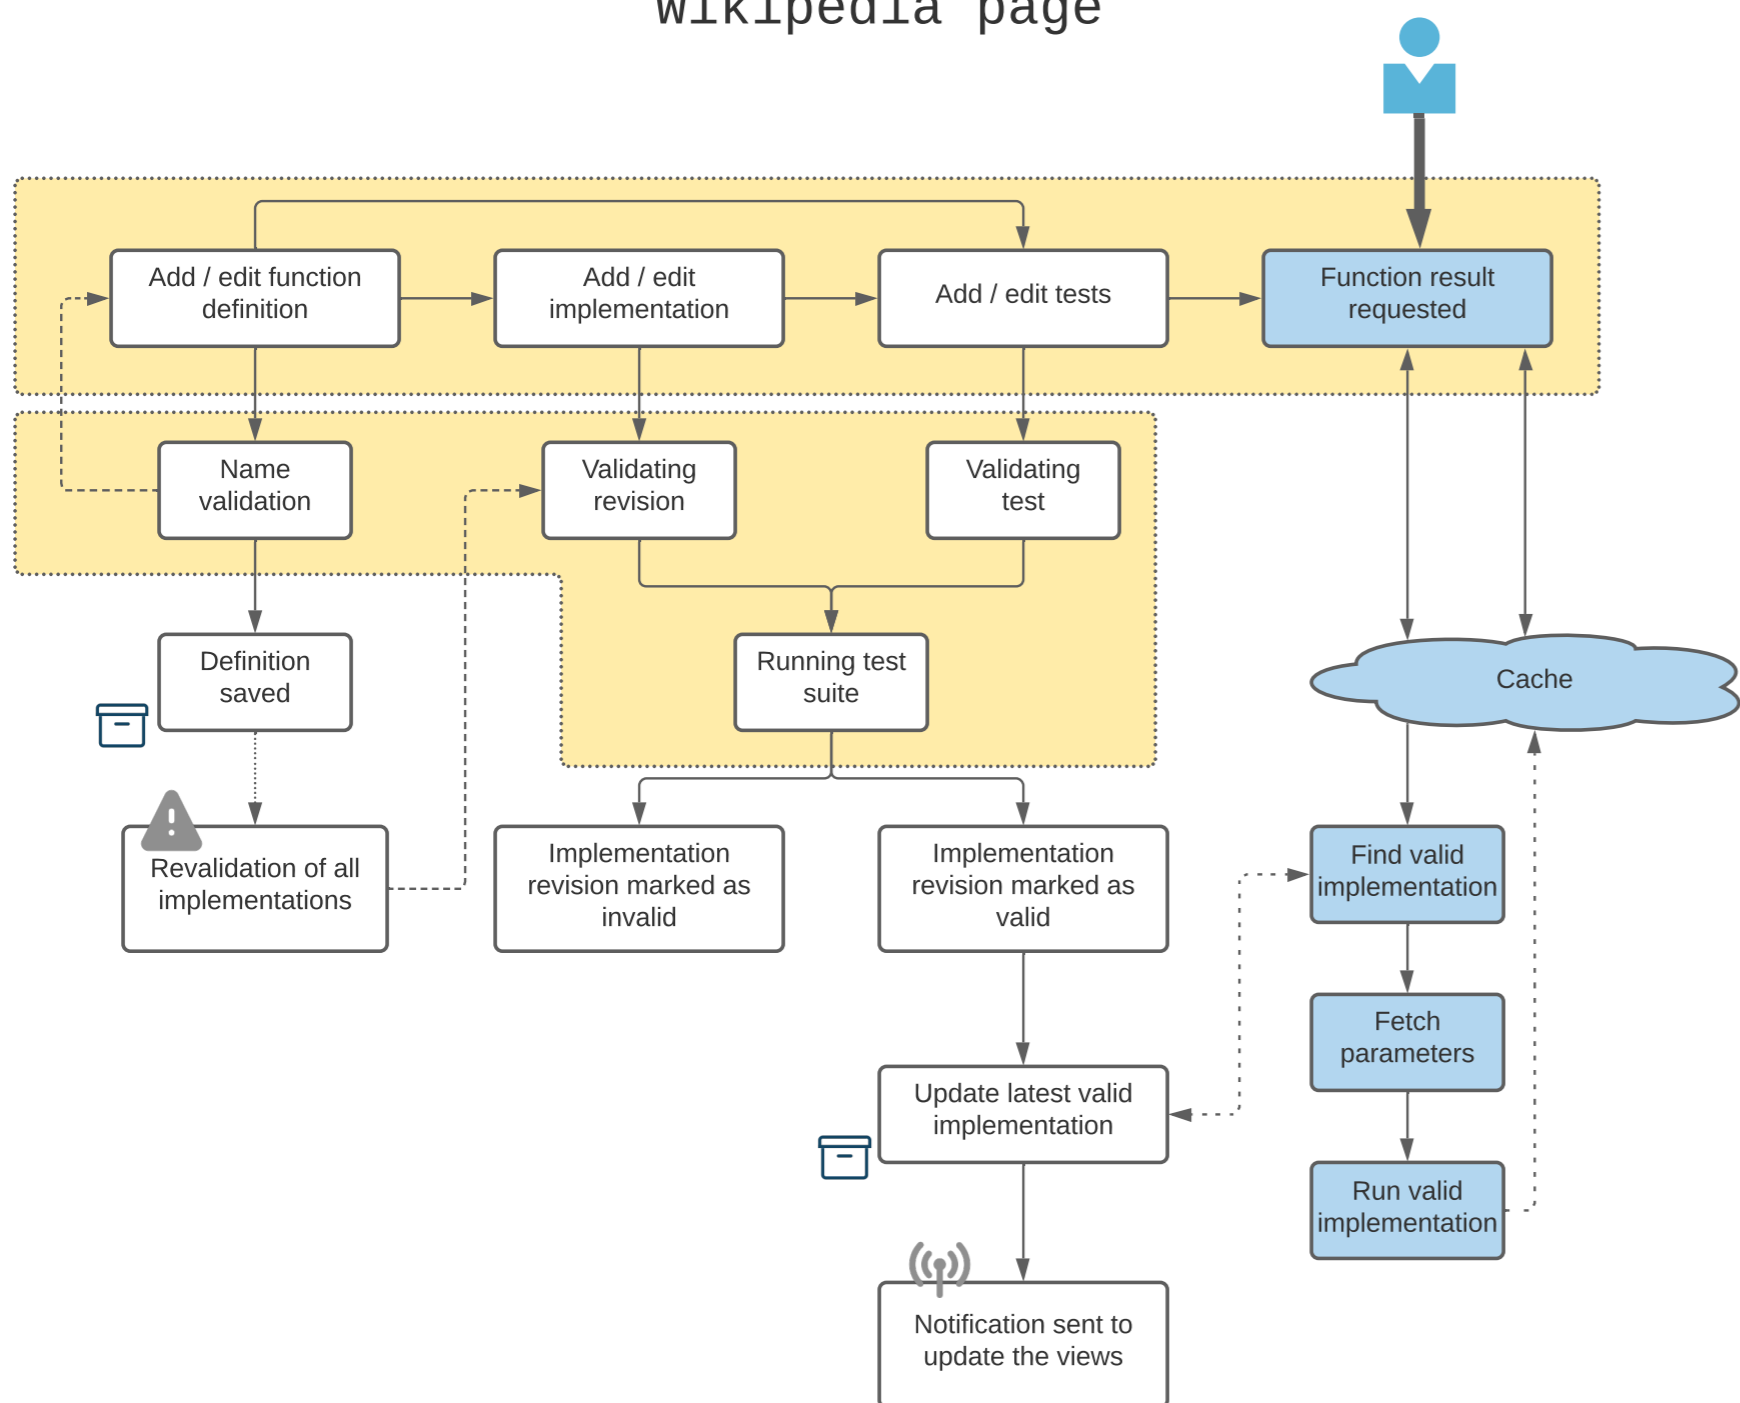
Wikipedia page

Add / edit function definition

Add / edit implementation

Add / edit tests

Function result requested

Name validation

Validating revision

Validating test

Running test suite

Cache

Definition saved

Revalidation of all implementations

Implementation revision marked as invalid

Implementation revision marked as valid

Find valid implementation

Fetch parameters

Run valid implementation

Update latest valid implementation

Notification sent to update the views